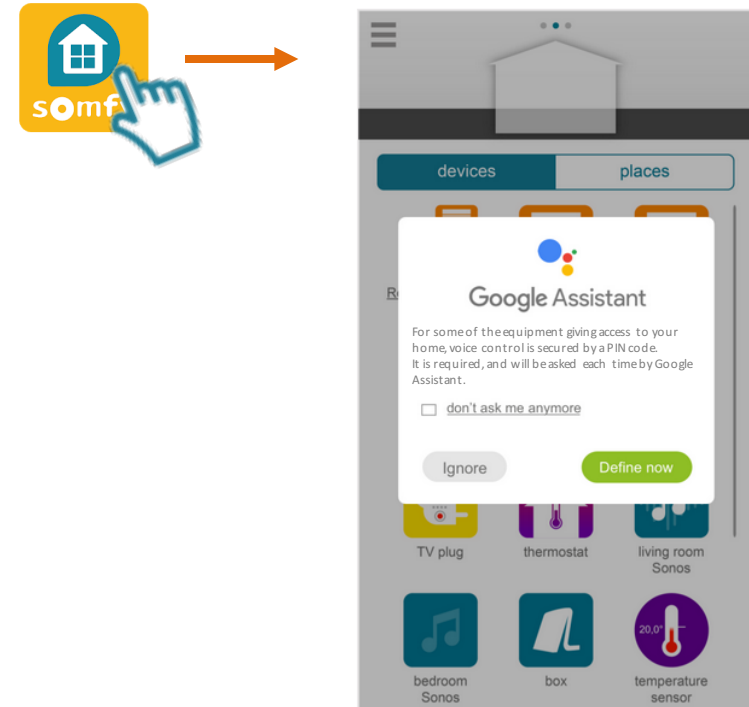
somf

devices
places

Re

Google Assistant

For some of the equipment giving access to your home, voice control is secured by a PIN code.
It is required, and will be asked each time by Google Assistant.

don't ask me anymore

Ignore
Define now

TV plug
thermostat
living room Sonos

bedroom Sonos
box
20,0°
temperature sensor